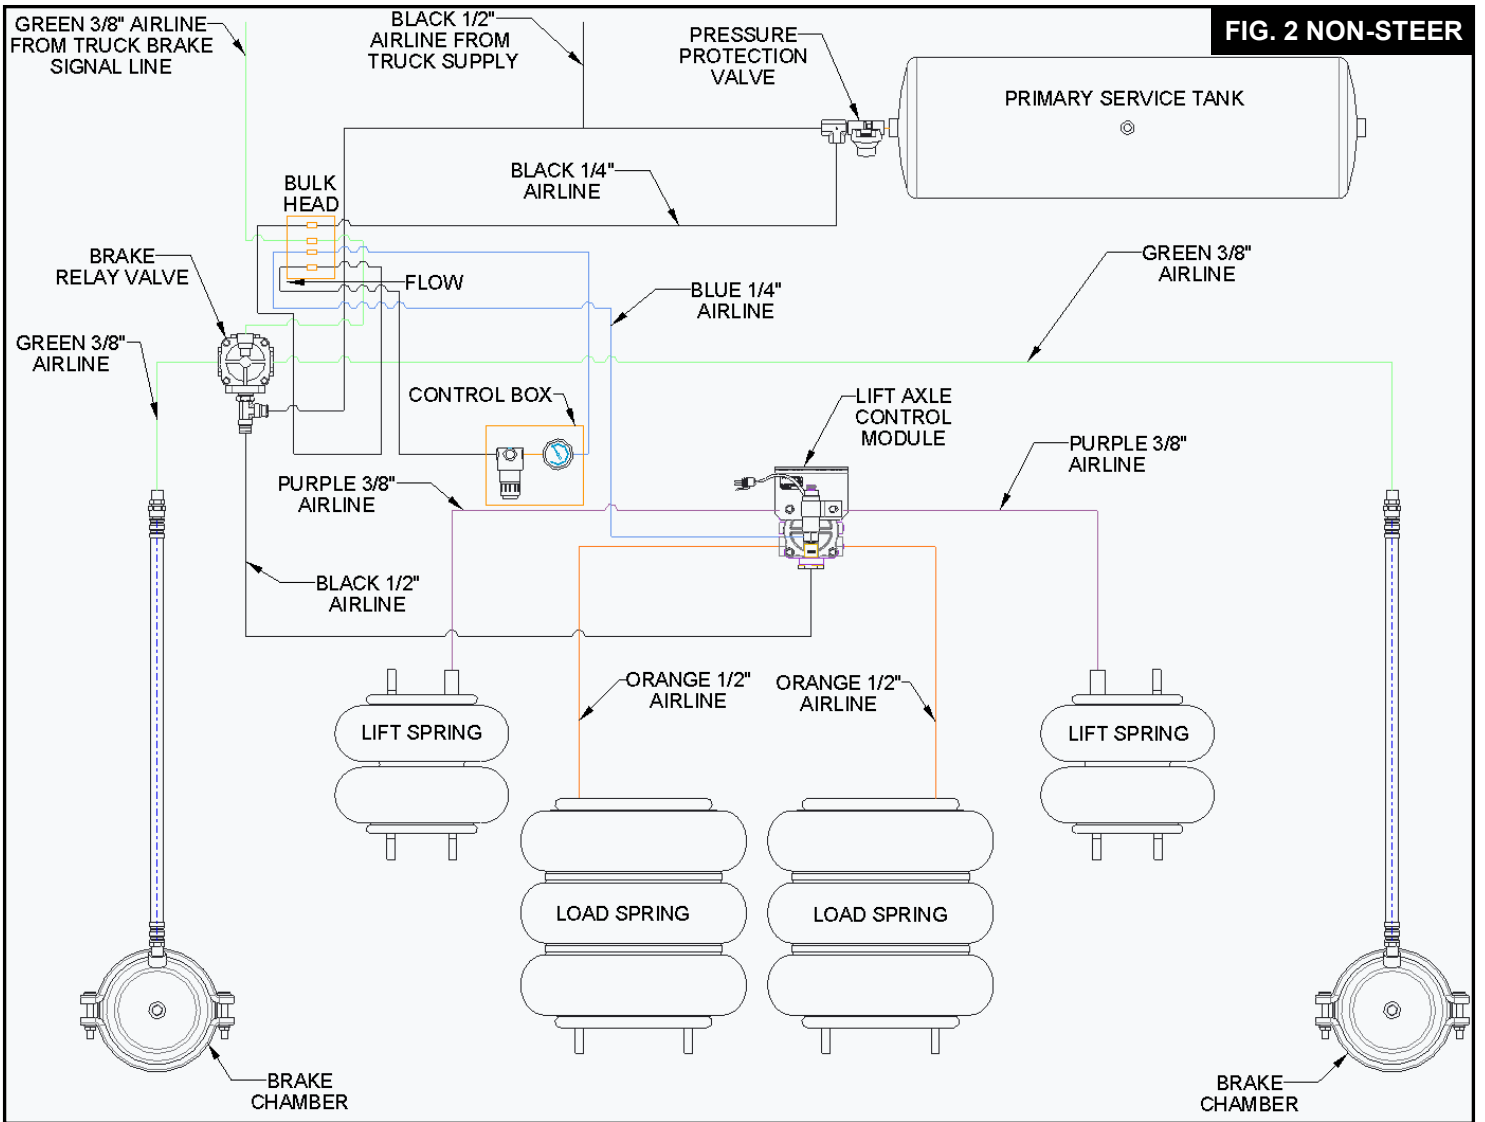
FIG. 2 NON-STEER

GREEN 3/8" AIRLINE FROM TRUCK BRAKE SIGNAL LINE

BLACK 1/2" AIRLINE FROM TRUCK SUPPLY

PRESSURE PROTECTION VALVE

PRIMARY SERVICE TANK

BLACK 1/4" AIRLINE

BULK HEAD

BRAKE RELAY VALVE

FLOW

GREEN 3/8" AIRLINE

BLUE 1/4" AIRLINE

GREEN 3/8" AIRLINE

CONTROL BOX

LIFT AXLE CONTROL MODULE

PURPLE 3/8" AIRLINE

PURPLE 3/8" AIRLINE

BLACK 1/2" AIRLINE

ORANGE 1/2" AIRLINE

ORANGE 1/2" AIRLINE

LIFT SPRING

LIFT SPRING

LOAD SPRING

LOAD SPRING

BRAKE CHAMBER

BRAKE CHAMBER